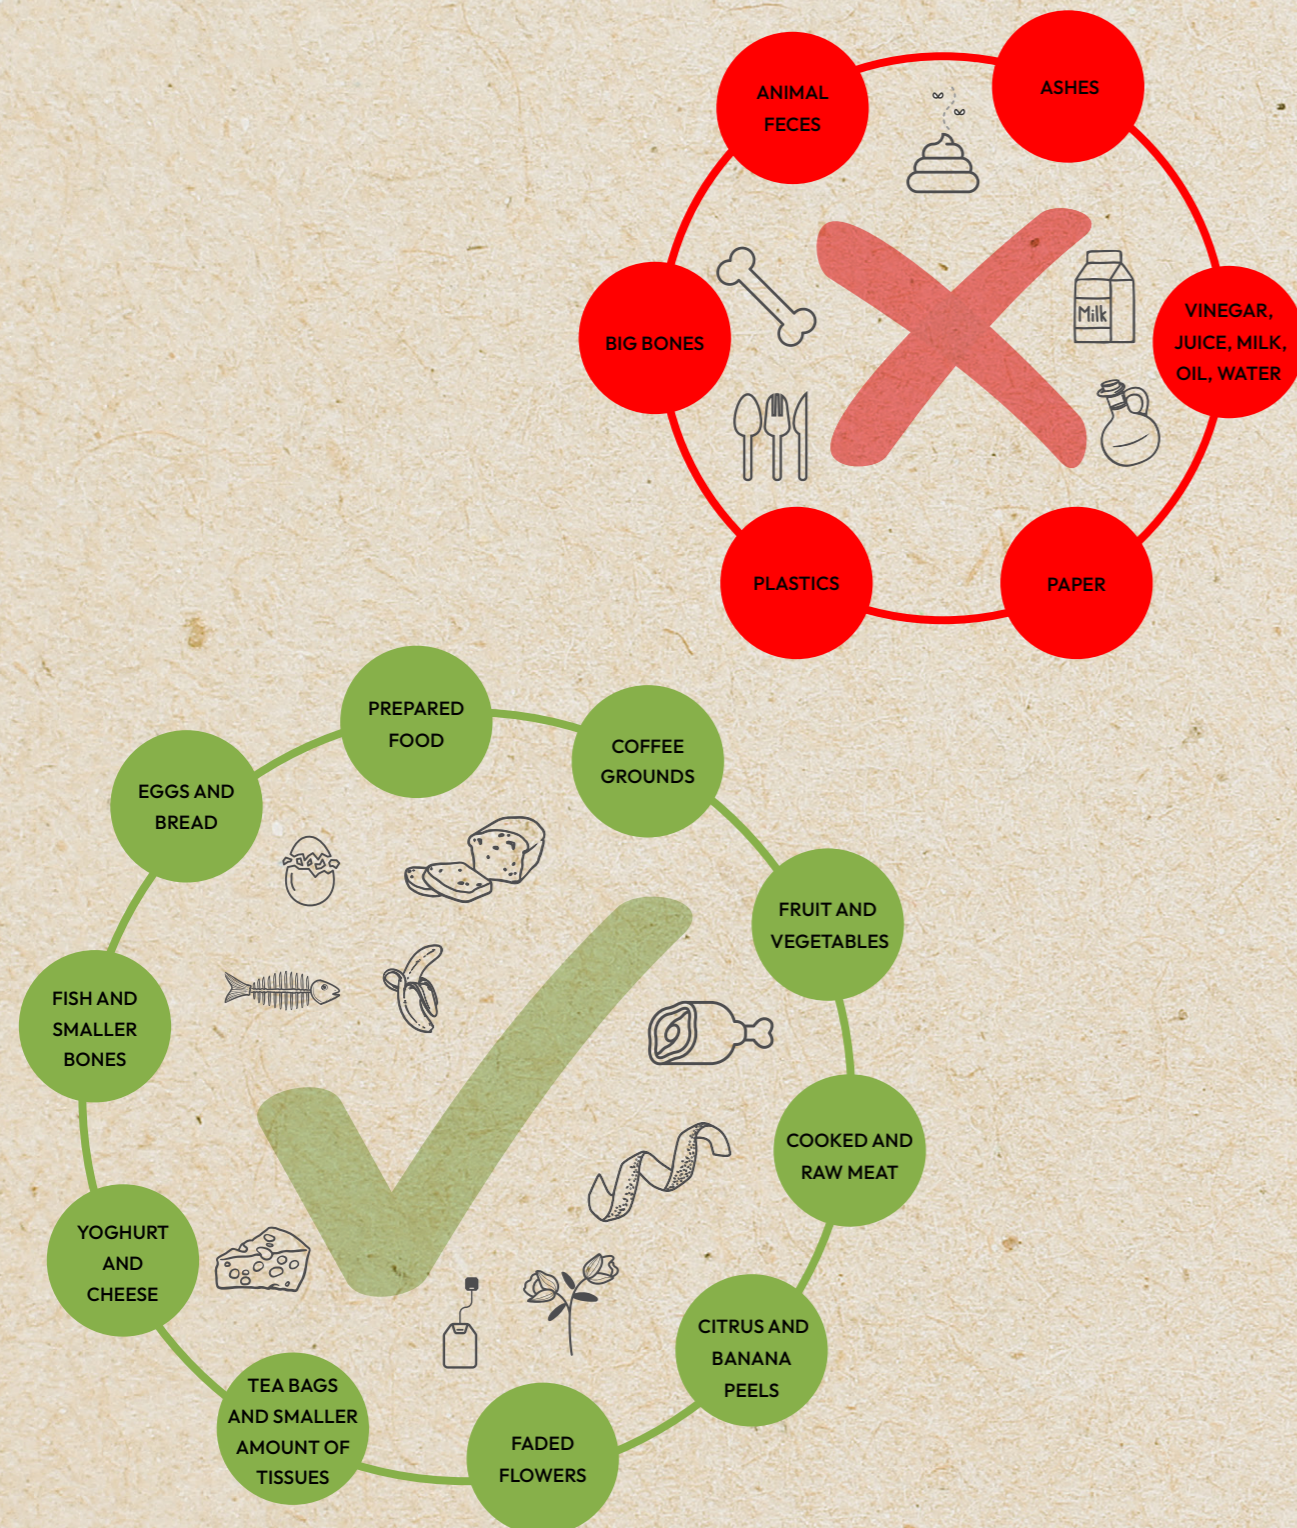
ANIMAL FECES

ASHES

Milk

VINEGAR, JUICE, MILK, OIL, WATER

PAPER

PLASTICS

BIG BONES

PREPARED FOOD

COFFEE GROUNDS

FRUIT AND VEGETABLES

COOKED AND RAW MEAT

CITRUS AND BANANA PEELS

FADED FLOWERS

TEA BAGS AND SMALLER AMOUNT OF TISSUES

YOGHURT AND CHEESE

FISH AND SMALLER BONES

EGGS AND BREAD